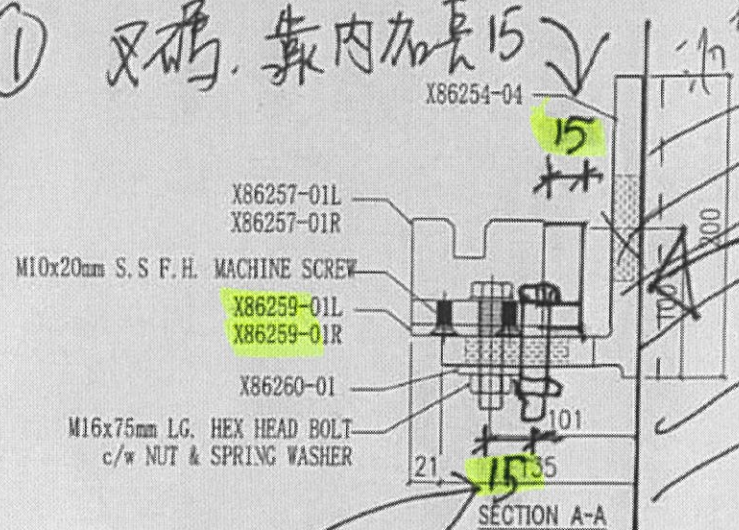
① 尺碼. 靠内加長15

X86254-04

15

X86257-01L
X86257-01R

M10x20mm S.S F.H. MACHINE SCREW

X86259-01L
X86259-01R

X86260-01

M16x75mm LG. HEX HEAD BOLT
c/w NUT & SPRING WASHER

101

21

15

135

SECTION A-A

300